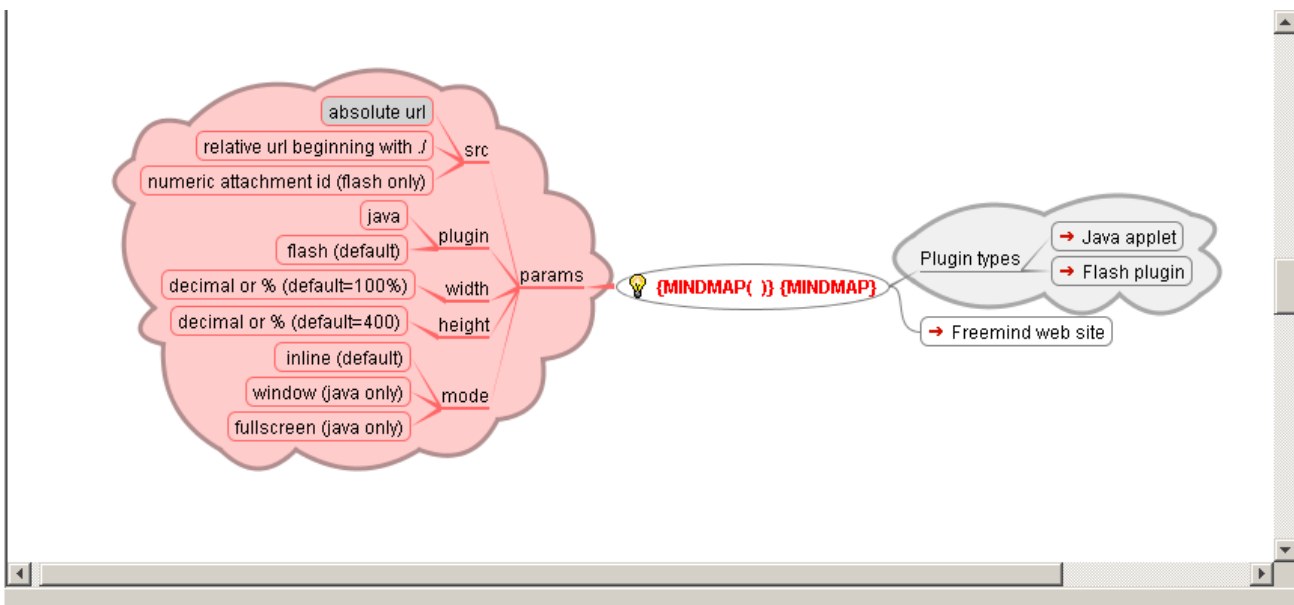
absolute url
relative url beginning with ./
numeric attachment id (flash only)
src
java
flash (default)
plugin
decimal or % (default=100%)
width
decimal or % (default=400)
height
inline (default)
window (java only)
fullscreen (java only)
mode
params
{MINDMAP( )} {MINDMAP}
Plugin types
Java applet
Flash plugin
Freemind web site